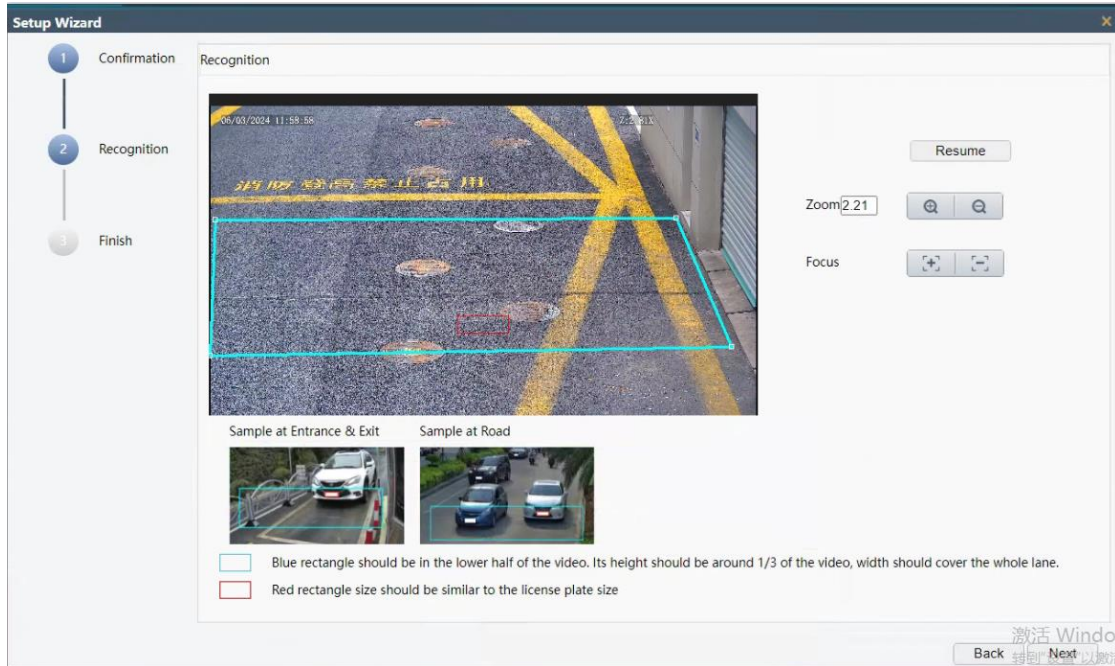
Setup Wizard

1 Confirmation

2 Recognition

3 Finish

Recognition

06/03/2024 11:58:58

消防登高禁止占用

Resume

Zoom 2.21

Focus

Sample at Entrance & Exit

Sample at Road

Blue rectangle should be in the lower half of the video. Its height should be around 1/3 of the video, width should cover the whole lane.

Red rectangle size should be similar to the license plate size

激活 Windo

转到"设置"以激

Back Next